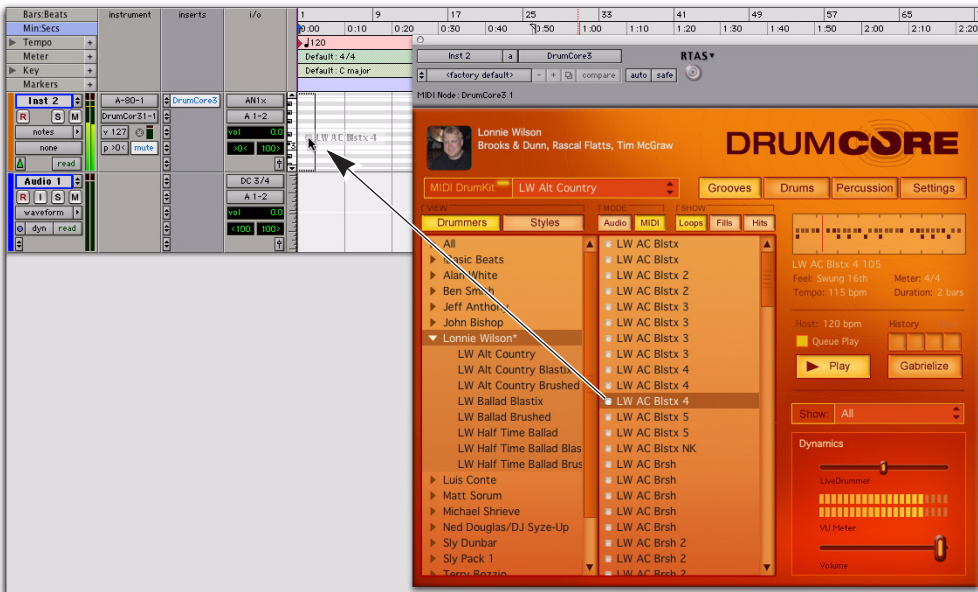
Bars:Beats
Min:Secs
Tempo
Meter
Key
Markers
instrument
inserts
i/o
1 9 17 25 33 41 49 57 65
0:00 0:10 0:20 0:30 0:40 0:50 1:00 1:10 1:20 1:30 1:40 1:50 2:00 2:10 2:20
120
Default: 4/4
Default: C major
Inst 2
R S M
notes
none
read
A-80-1
DrumCor31-1
v 127
p >0<
mute
DrumCore3
AN1x
A 1-2
vol 0.0
>0< 100>
LW AC Blstx 4
Audio 1
R I S M
waveform
dyn read
DC 3/4
A 1-2
vol 0.0
<100 100>
Inst 2
a
DrumCore3
RTAS
<factory default>
compare
auto
safe
MIDI Node: DrumCore3 1
Lonnie Wilson
Brooks & Dunn, Rascal Flatts, Tim McGraw
DRUMCORE
MIDI DrumKit
LW Alt Country
Grooves
Drums
Percussion
Settings
VIEW
Drummers
Styles
MODE
Audio
MIDI
SHOW
Loops
Fills
Hits
All
Basic Beats
Alan White
Ben Smith
Jeff Anthony
John Bishop
Lonnie Wilson*
LW Alt Country
LW Alt Country Blastix
LW Alt Country Brushed
LW Ballad Blastix
LW Ballad Brushed
LW Half Time Ballad
LW Half Time Ballad Blas
LW Half Time Ballad Brus
Luis Conte
Matt Sorum
Michael Shrieve
Ned Douglas/DJ Syze-Up
Sly Dunbar
Sly Pack 1
Terry Bozzio
LW AC Blstx
LW AC Blstx
LW AC Blstx 2
LW AC Blstx 2
LW AC Blstx 3
LW AC Blstx 3
LW AC Blstx 3
LW AC Blstx 3
LW AC Blstx 4
LW AC Blstx 4
LW AC Blstx 4
LW AC Blstx 5
LW AC Blstx 5
LW AC Blstx NK
LW AC Brsh
LW AC Brsh
LW AC Brsh
LW AC Brsh
LW AC Brsh
LW AC Brsh 2
LW AC Brsh 2
LW AC Brsh 2
LW AC Blstx 4 105
Feel: Swung 16th
Meter: 4/4
Tempo: 115 bpm
Duration: 2 bars
Host: 120 bpm
History
Queue Play
Play
Gabrielize
Show
All
Dynamics
LiveDrummer
VU Meter
Volume